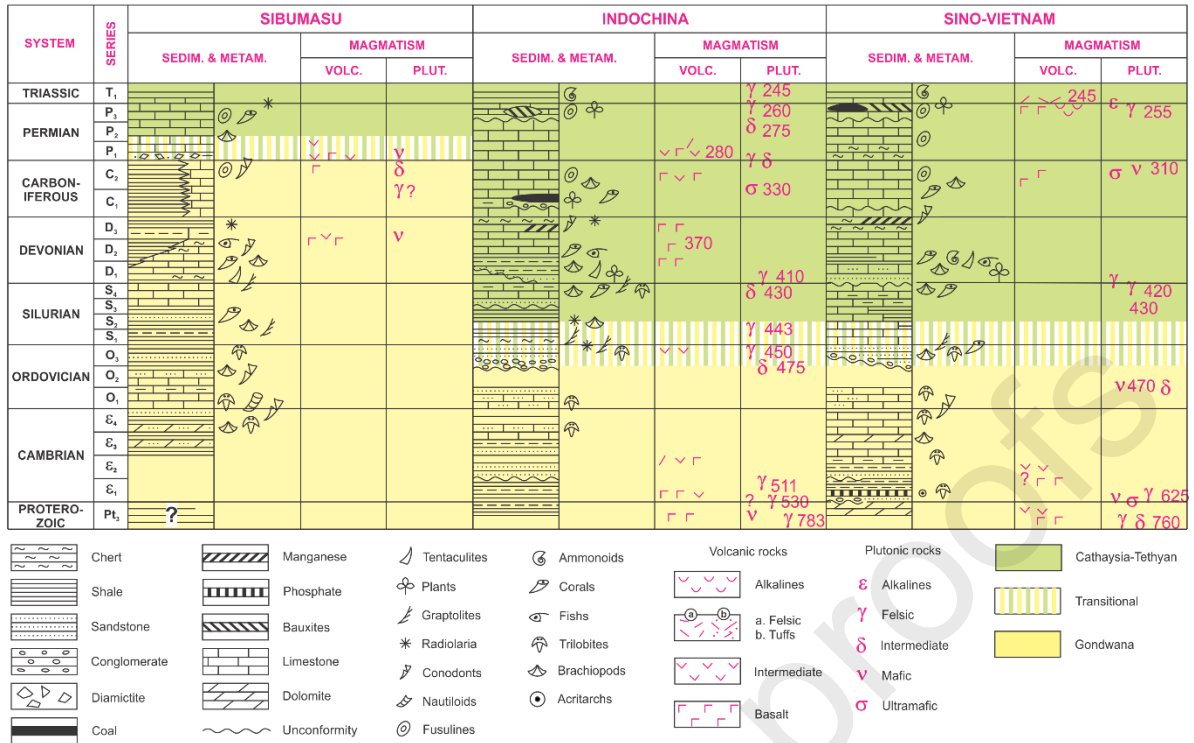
| SYSTEM | SERIES | SIBUMASU SEDIM. & METAM. | SIBUMASU MAGMATISM VOLC. | SIBUMASU MAGMATISM PLUT. | INDOCHINA SEDIM. & METAM. | INDOCHINA MAGMATISM VOLC. | INDOCHINA MAGMATISM PLUT. | SINO-VIETNAM SEDIM. & METAM. | SINO-VIETNAM MAGMATISM VOLC. | SINO-VIETNAM MAGMATISM PLUT. |
|---|---|---|---|---|---|---|---|---|---|---|
| TRIASSIC | $T_1$ | | | | | | $\gamma$ 245 | | 245 | |
| PERMIAN | $P_3$ | | | | | | $\gamma$ 260 | | | $\varepsilon$ $\gamma$ 255 |
| | $P_2$ | | | | | | $\delta$ 275 | | | |
| | $P_1$ | | | $\nu$ | | 280 | $\gamma$ $\delta$ | | | |
| CARBON-IFEROUS | $C_2$ | | | $\delta$ | | | | | | $\sigma$ $\nu$ 310 |
| | $C_1$ | | | $\gamma$? | | | $\sigma$ 330 | | | |
| DEVONIAN | $D_3$ | | | $\nu$ | | | | | | |
| | $D_2$ | | | | | 370 | | | | |
| | $D_1$ | | | | | | $\gamma$ 410 | | | |
| SILURIAN | $S_4$ | | | | | | $\delta$ 430 | | | $\gamma$ $\gamma$ 420 430 |
| | $S_3$ | | | | | | | | | |
| | $S_2$ | | | | | | $\gamma$ 443 | | | |
| | $S_1$ | | | | | | | | | |
| ORDOVICIAN | $O_3$ | | | | | | $\gamma$ 450 | | | |
| | $O_2$ | | | | | | $\delta$ 475 | | | $\nu$470 $\delta$ |
| | $O_1$ | | | | | | | | | |
| CAMBRIAN | $\varepsilon_4$ | | | | | | | | | |
| | $\varepsilon_3$ | | | | | | | | | |
| | $\varepsilon_2$ | | | | | | | | ? | |
| | $\varepsilon_1$ | | | | | | $\gamma$ 511 | | | |
| PROTERO-ZOIC | $Pt_3$ | ? | | | | | ? $\gamma$ 530 $\nu$ $\gamma$ 783 | | | $\nu$ $\sigma$ $\gamma$ 625 $\gamma$ $\delta$ 760 |

Chert
Shale
Sandstone
Conglomerate
Diamictite
Coal
Manganese
Phosphate
Bauxites
Limestone
Dolomite
Unconformity
Tentaculites
Plants
Graptolites
Radiolaria
Conodonts
Nautiloids
Fusulines
Ammonoids
Corals
Fishs
Trilobites
Brachiopods
Acritarchs

Volcanic rocks
Alkalines
a b
a. Felsic
b. Tuffs
Intermediate
Basalt

Plutonic rocks
$\varepsilon$ Alkalines
$\gamma$ Felsic
$\delta$ Intermediate
$\nu$ Mafic
$\sigma$ Ultramafic

Cathaysia-Tethyan
Transitional
Gondwana

proofs